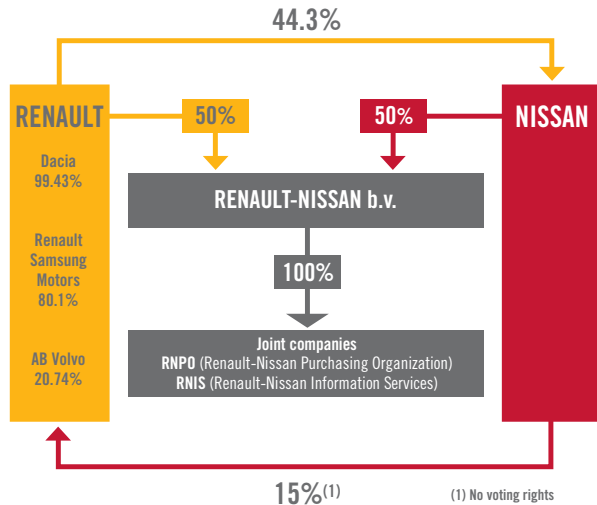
44.3%

RENAULT

Dacia
99.43%

Renault Samsung Motors
80.1%

AB Volvo
20.74%

50%

50%

NISSAN

RENAULT-NISSAN b.v.

100%

Joint companies
RNPO (Renault-Nissan Purchasing Organization)
RNIS (Renault-Nissan Information Services)

15%$^{(1)}$

(1) No voting rights